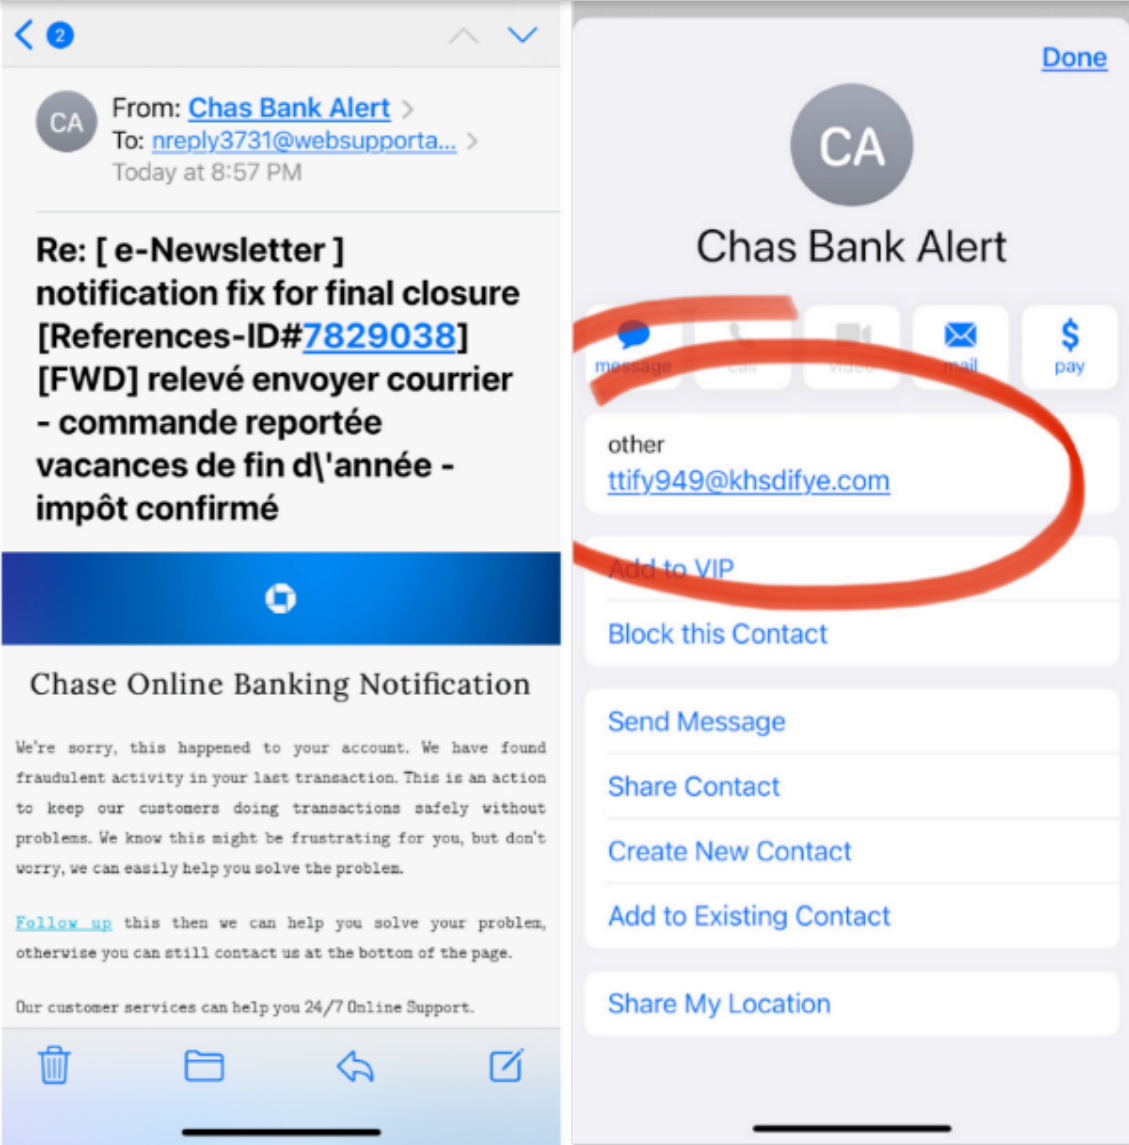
2

CA

From: Chas Bank Alert
To: nreply3731@websupporta...
Today at 8:57 PM

Re: [ e-Newsletter ] notification fix for final closure [References-ID#7829038] [FWD] relevé envoyer courrier - commande reportée vacances de fin d\'année - impôt confirmé

Chase Online Banking Notification

We're sorry, this happened to your account. We have found fraudulent activity in your last transaction. This is an action to keep our customers doing transactions safely without problems. We know this might be frustrating for you, but don't worry, we can easily help you solve the problem.

Follow up this then we can help you solve your problem, otherwise you can still contact us at the bottom of the page.

Our customer services can help you 24/7 Online Support.

Done

CA

Chas Bank Alert

message call video mail pay

other
ttify949@khsdifye.com

Add to VIP

Block this Contact

Send Message

Share Contact

Create New Contact

Add to Existing Contact

Share My Location